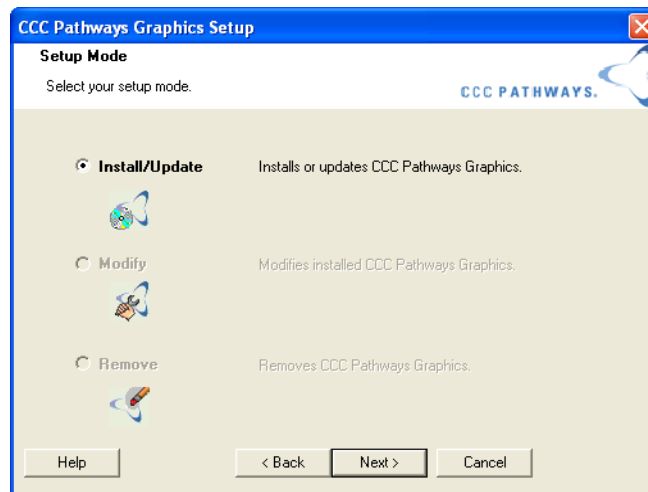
CCC Pathways Graphics Setup

Setup Mode

Select your setup mode.

CCC PATHWAYS.

Install/Update

Installs or updates CCC Pathways Graphics.

Modify

Modifies installed CCC Pathways Graphics.

Remove

Removes CCC Pathways Graphics.

Help

< Back

Next >

Cancel